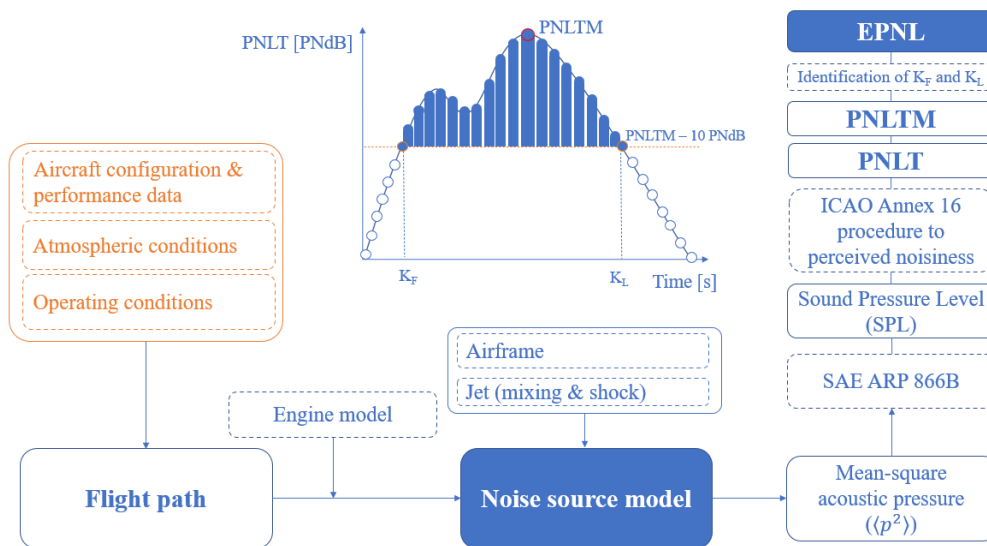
PNLT [PNdB]

PNLTM

PNLTM – 10 PNdB

$K_F$

$K_L$

Time [s]

Aircraft configuration & performance data

Atmospheric conditions

Operating conditions

Engine model

Airframe

Jet (mixing & shock)

Flight path

Noise source model

EPNL

Identification of $K_F$ and $K_L$

PNLTM

PNLT

ICAO Annex 16 procedure to perceived noisiness

Sound Pressure Level (SPL)

SAE ARP 866B

Mean-square acoustic pressure ($\langle p^2 \rangle$)